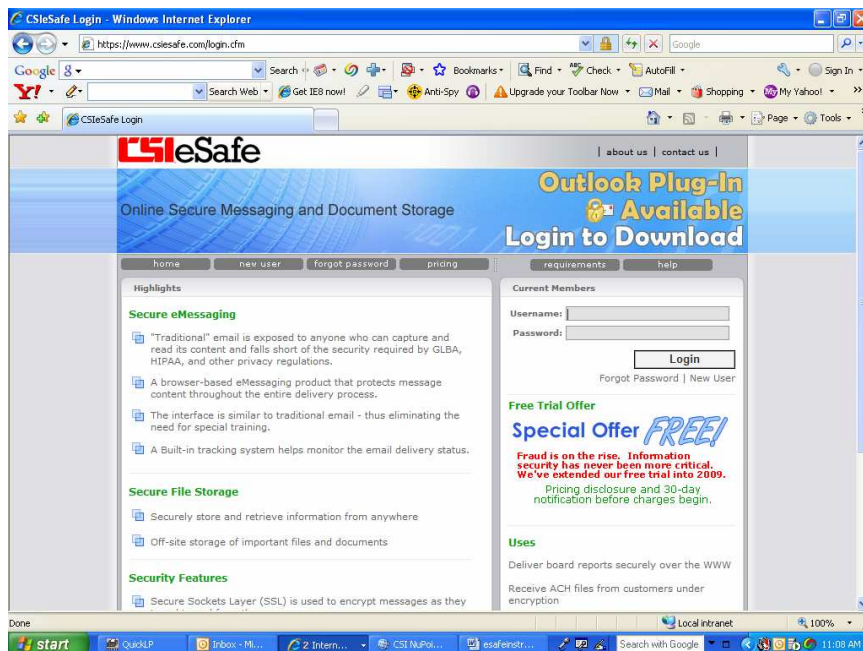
CSIeSafe Login - Windows Internet Explorer

https://www.csiesafe.com/login.cfm

Google

Google 8 ▾ Search ▾ Bookmarks ▾ Find ▾ Check ▾ AutoFill ▾ Sign In ▾

Y! ▾ Search Web ▾ Get IE8 now! Anti-Spy Upgrade your Toolbar Now ▾ Mail ▾ Shopping ▾ My Yahoo! ▾

CSIeSafe Login

Page ▾ Tools ▾

CSIeSafe

| about us | contact us |

Online Secure Messaging and Document Storage

Outlook Plug-In Available Login to Download

home | new user | forgot password | pricing | requirements | help

Highlights

Secure eMessaging

"Traditional" email is exposed to anyone who can capture and read its content and falls short of the security required by GLBA, HIPAA, and other privacy regulations.

A browser-based eMessaging product that protects message content throughout the entire delivery process.

The interface is similar to traditional email - thus eliminating the need for special training.

A Built-in tracking system helps monitor the email delivery status.

Secure File Storage

Securely store and retrieve information from anywhere

Off-site storage of important files and documents

Security Features

Secure Sockets Layer (SSL) is used to encrypt messages as they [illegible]

Current Members

Username:

Password:

Login

Forgot Password | New User

Free Trial Offer

Special Offer FREE!

Fraud is on the rise. Information security has never been more critical. We've extended our free trial into 2009.

Pricing disclosure and 30-day notification before charges begin.

Uses

Deliver board reports securely over the WWW

Receive ACH files from customers under encryption

Done

Local intranet

100%

start QuickLP Inbox - Mi... 2 Intern... CSI NuPoi... esafeinstr... Search with Google 11:08 AM